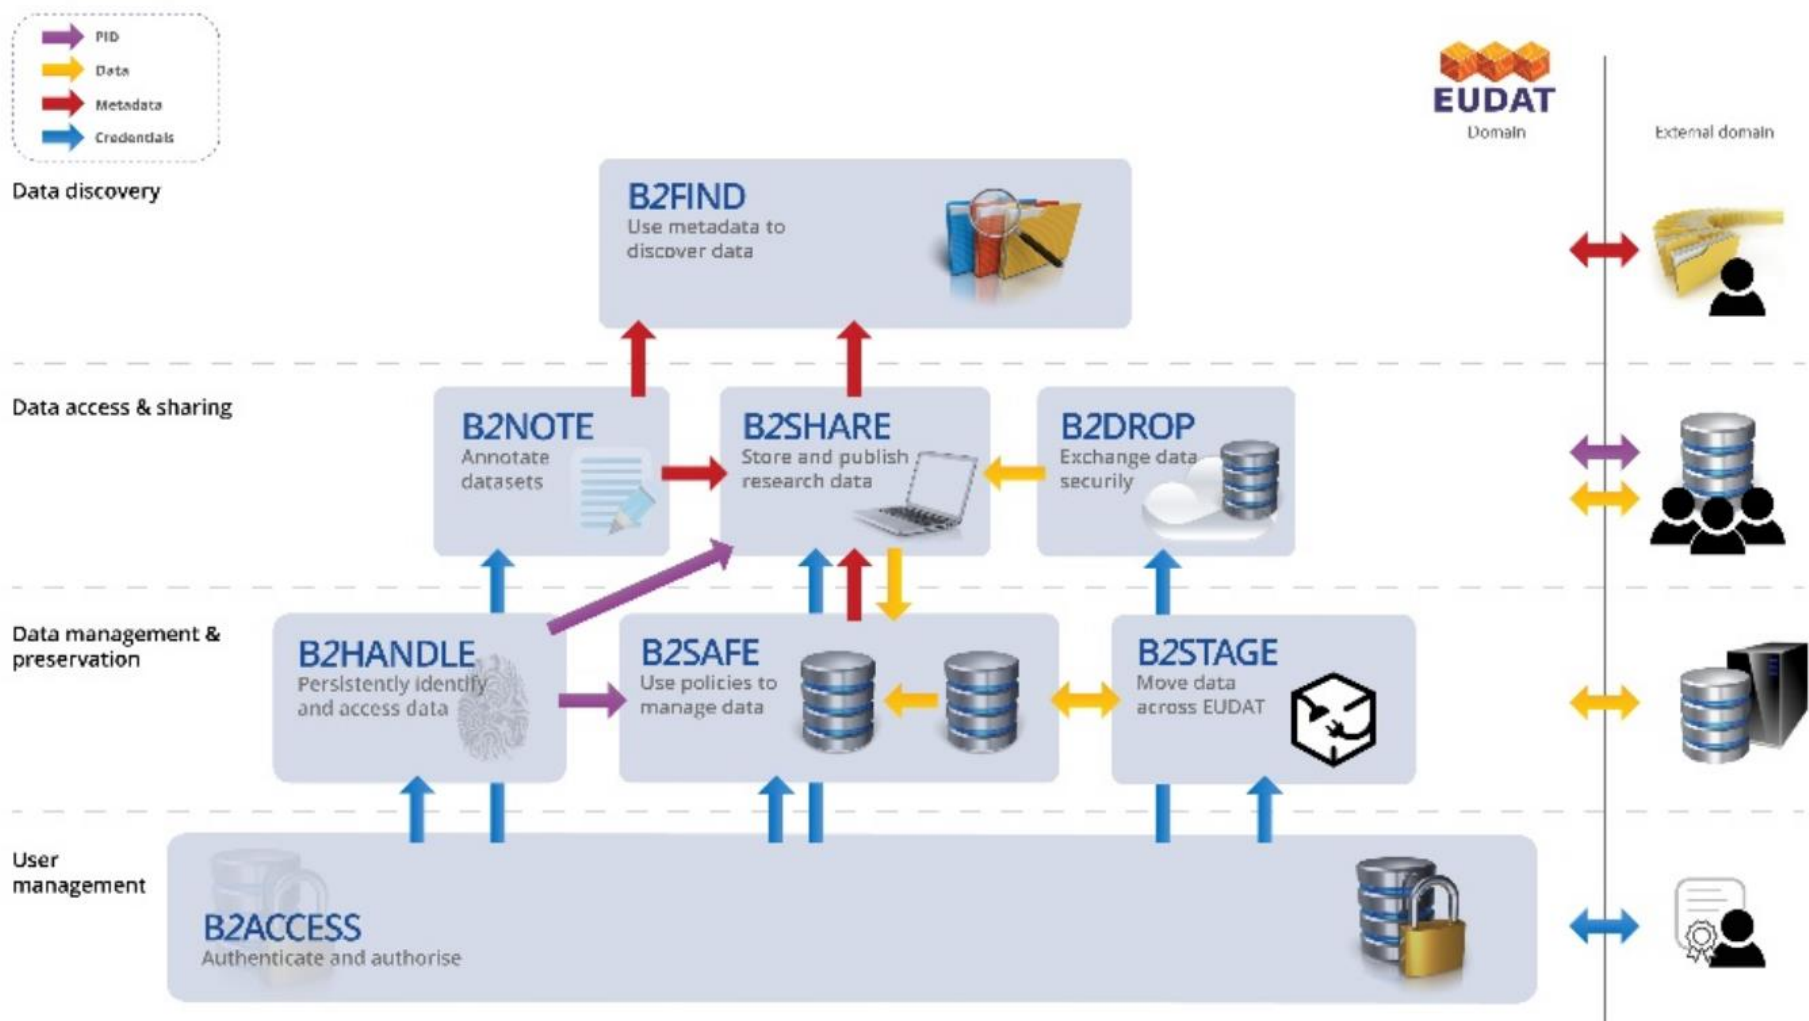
PID
Data
Metadata
Credendals

EUDAT
Domain

External domain

Data discovery

B2FIND
Use metadata to discover data

Data access & sharing

B2NOTE
Annotate datasets

B2SHARE
Store and publish research data

B2DROP
Exchange data securily

Data management & preservation

B2HANDLE
Persistently identify and access data

B2SAFE
Use policies to manage data

B2STAGE
Move data across EUDAT

User management

B2ACCESS
Authenticate and authorise